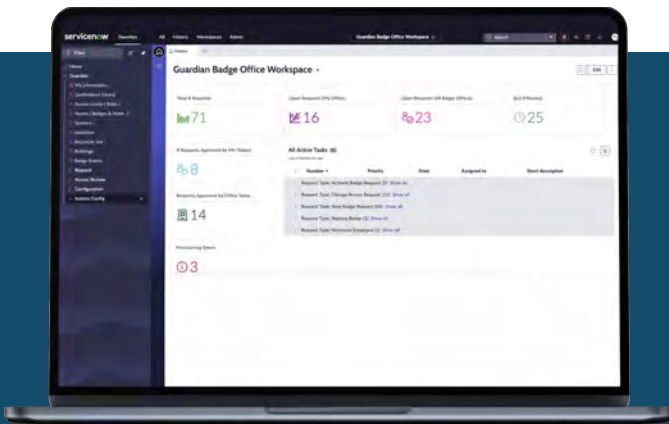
servicenow Favorites All History Workspaces Admin Guardian Badge Office Workspace Search

Filter

Home
Guardian
My Information
Guardian Users
Access Levels / Roles
Teams / Badges & Items
Sponsors
Locations
Requests List
Buildings
Badge Events
Request
Access Review
Configuration
System Config

Home

Guardian Badge Office Workspace

Edit

Total # Requests
71

Open Requests (My Office)
16

Open Requests (All Badge Offices)
23

SLA (Minutes)
25

# Requests Approved by Me / Today
8

Requests Approved by Office Today
14

Provisioning Errors
3

All Active Tasks

Number | Priority | State | Assigned to | Short description

Request Type: Activate Badge Request (2) Show all
Request Type: Change Access Request (2) Show all
Request Type: New Badge Request (10) Show all
Request Type: Replace Badge (2) Show all
Request Type: Terminate Employee (2) Show all